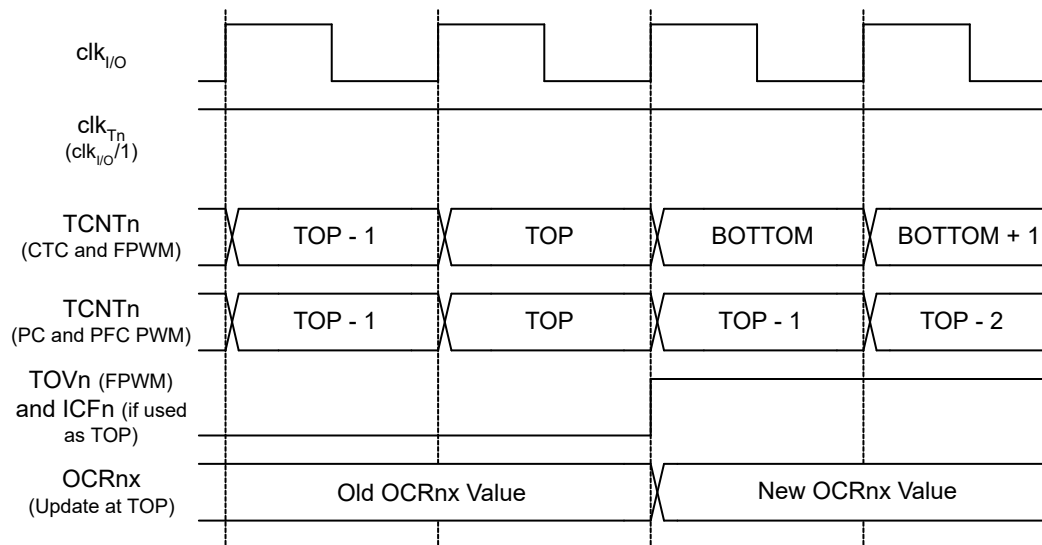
$clk_{I/O}$

$clk_{Tn}$
($clk_{I/O}/1$)

TCNTn
(CTC and FPWM)

TOP - 1

TOP

BOTTOM

BOTTOM + 1

TCNTn
(PC and PFC PWM)

TOP - 1

TOP

TOP - 1

TOP - 2

TOVn (FPWM) and ICFn (if used as TOP)

OCRnx
(Update at TOP)

Old OCRnx Value

New OCRnx Value